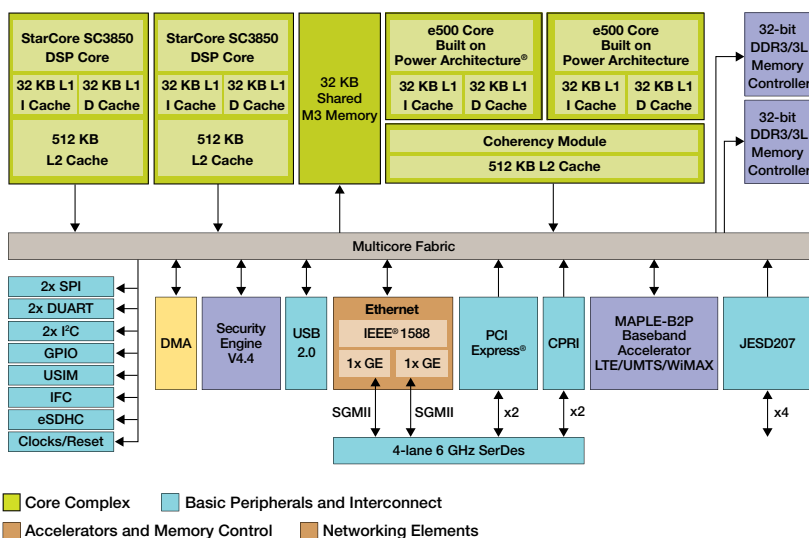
StarCore SC3850 DSP Core

32 KB L1 I Cache

32 KB L1 D Cache

512 KB L2 Cache

StarCore SC3850 DSP Core

32 KB L1 I Cache

32 KB L1 D Cache

512 KB L2 Cache

32 KB Shared M3 Memory

e500 Core Built on Power Architecture®

32 KB L1 I Cache

32 KB L1 D Cache

e500 Core Built on Power Architecture

32 KB L1 I Cache

32 KB L1 D Cache

Coherency Module

512 KB L2 Cache

32-bit DDR3/3L Memory Controller

32-bit DDR3/3L Memory Controller

Multicore Fabric

2x SPI

2x DUART

2x I²C

GPIO

USIM

IFC

eSDHC

Clocks/Reset

DMA

Security Engine V4.4

USB 2.0

Ethernet

IEEE® 1588

1x GE

1x GE

PCI Express®

CPRI

MAPLE-B2P Baseband Accelerator LTE/UMTS/WiMAX

JESD207

SGMII

SGMII

x2

x2

x4

4-lane 6 GHz SerDes

Core Complex

Basic Peripherals and Interconnect

Accelerators and Memory Control

Networking Elements